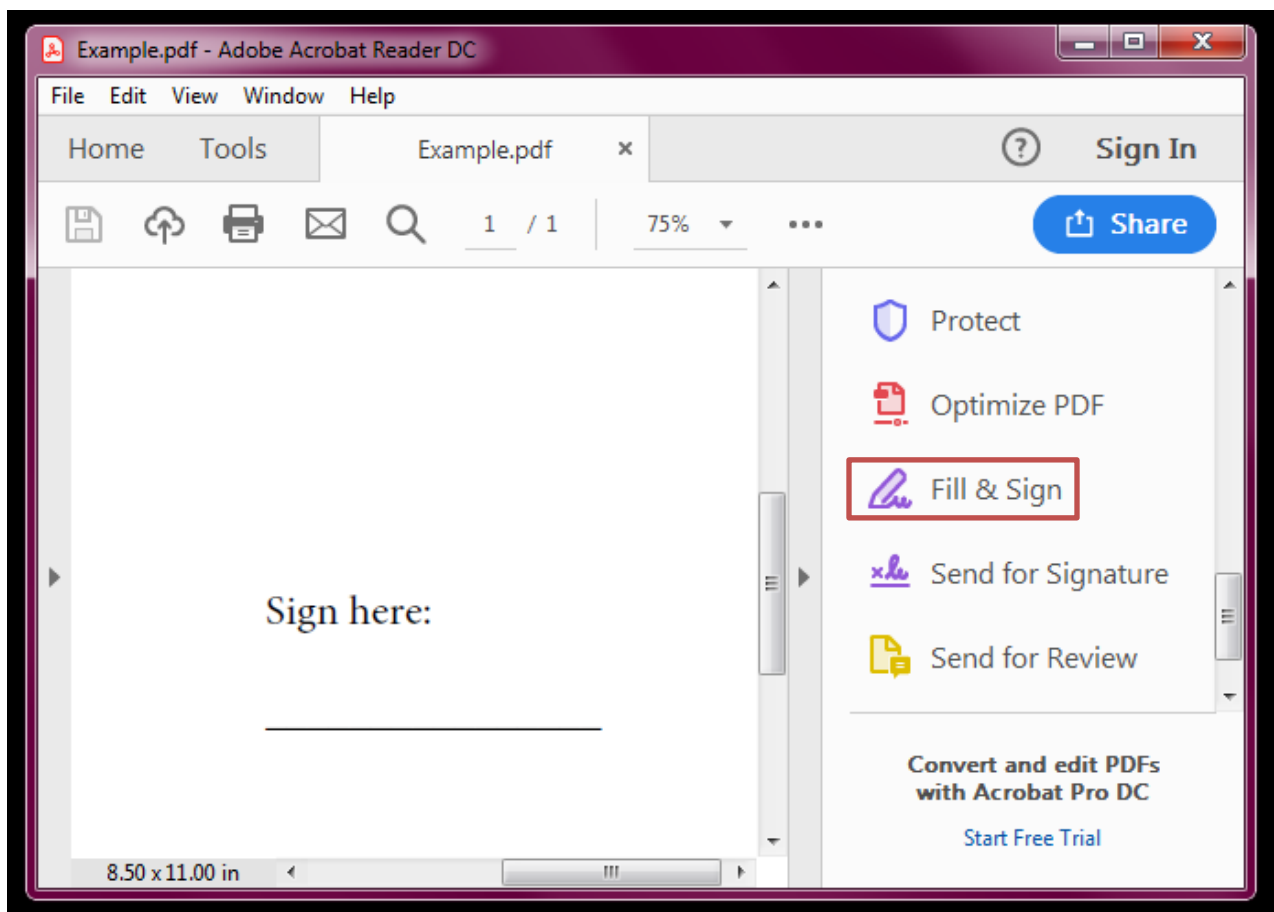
Example.pdf - Adobe Acrobat Reader DC

File Edit View Window Help

Home Tools Example.pdf × ? Sign In

1 / 1 75% ••• Share

Sign here:

8.50 x 11.00 in

Protect

Optimize PDF

Fill & Sign

Send for Signature

Send for Review

Convert and edit PDFs with Acrobat Pro DC

Start Free Trial